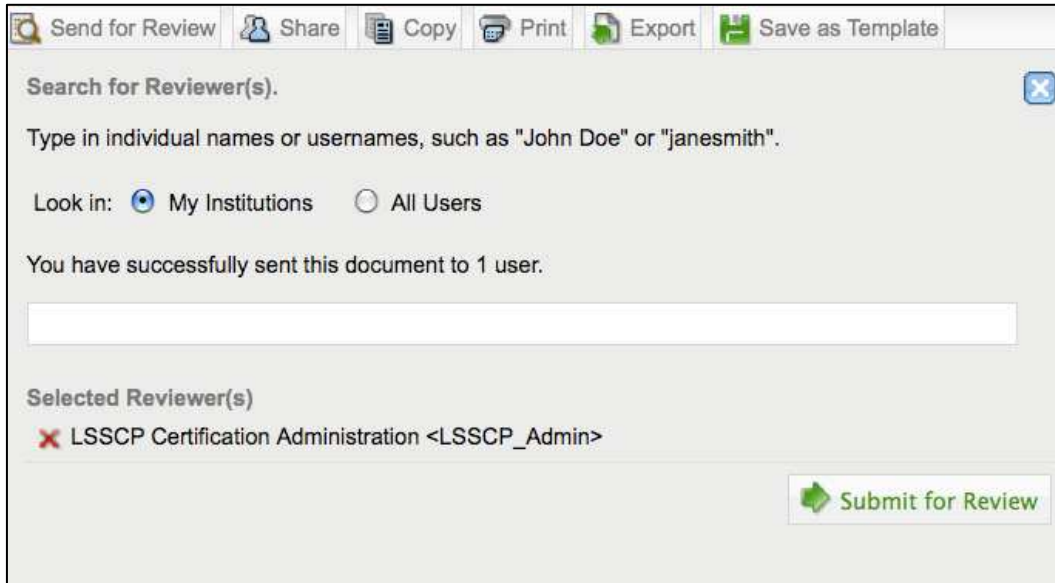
Send for Review Share Copy Print Export Save as Template

Search for Reviewer(s).

Type in individual names or usernames, such as "John Doe" or "janesmith".

Look in: My Institutions All Users

You have successfully sent this document to 1 user.

Selected Reviewer(s)

LSSCP Certification Administration <LSSCP_Admin>

Submit for Review